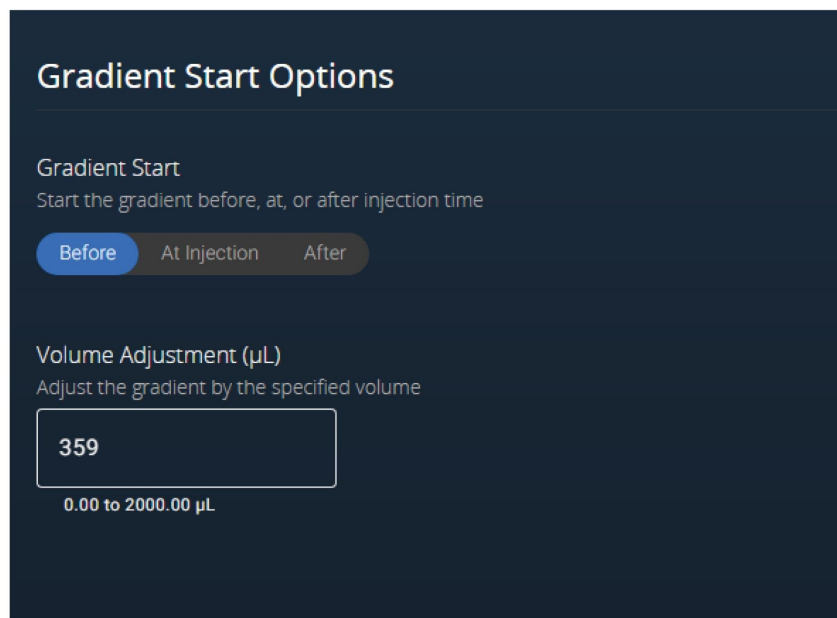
Gradient Start Options

Gradient Start
Start the gradient before, at, or after injection time

Before At Injection After

Volume Adjustment (µL)
Adjust the gradient by the specified volume

359

0.00 to 2000.00 µL